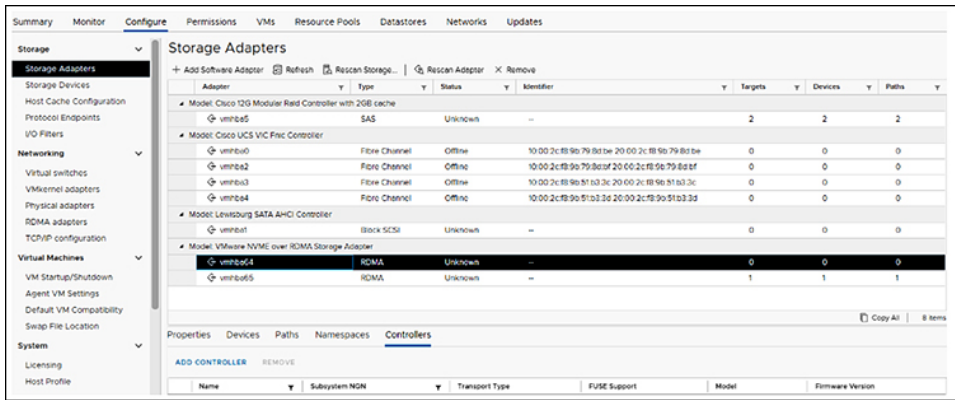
Summary Monitor Configure Permissions VMs Resource Pools Datastores Networks Updates

Storage

Storage Adapters
Storage Devices
Host Cache Configuration
Protocol Endpoints
I/O Filters

Networking

Virtual switches
VMkernel adapters
Physical adapters
RDMA adapters
TCP/IP configuration

Virtual Machines

VM Startup/Shutdown
Agent VM Settings
Default VM Compatibility
Swap File Location

System

Licensing
Host Profile

Storage Adapters

+ Add Software Adapter Refresh Rescan Storage... Rescan Adapter × Remove

| Adapter | Type | Status | Identifier | Targets | Devices | Paths |
|---|---|---|---|---|---|---|
| Model: Cisco 12G Modular Raid Controller with 2GB cache | | | | | | |
| vmhba5 | SAS | Unknown | -- | 2 | 2 | 2 |
| Model: Cisco UCS VIC Fnic Controller | | | | | | |
| vmhba0 | Fibre Channel | Offline | 10:00:2c:f8:9b:79:8d:be 20:00:2c:f8:9b:79:8d:be | 0 | 0 | 0 |
| vmhba2 | Fibre Channel | Offline | 10:00:2c:f8:9b:79:8d:bf 20:00:2c:f8:9b:79:8d:bf | 0 | 0 | 0 |
| vmhba3 | Fibre Channel | Offline | 10:00:2c:f8:9b:51:b3:3c 20:00:2c:f8:9b:51:b3:3c | 0 | 0 | 0 |
| vmhba4 | Fibre Channel | Offline | 10:00:2c:f8:9b:51:b3:3d 20:00:2c:f8:9b:51:b3:3d | 0 | 0 | 0 |
| Model: Lewisburg SATA AHCI Controller | | | | | | |
| vmhba1 | Block SCSI | Unknown | -- | 0 | 0 | 0 |
| Model: VMware NVME over RDMA Storage Adapter | | | | | | |
| vmhba64 | RDMA | Unknown | -- | 0 | 0 | 0 |
| vmhba65 | RDMA | Unknown | -- | 1 | 1 | 1 |

Copy All 8 items

Properties Devices Paths Namespaces Controllers

ADD CONTROLLER REMOVE

| Name | Subsystem NGN | Transport Type | FUSE Support | Model | Firmware Version |
|---|---|---|---|---|---|